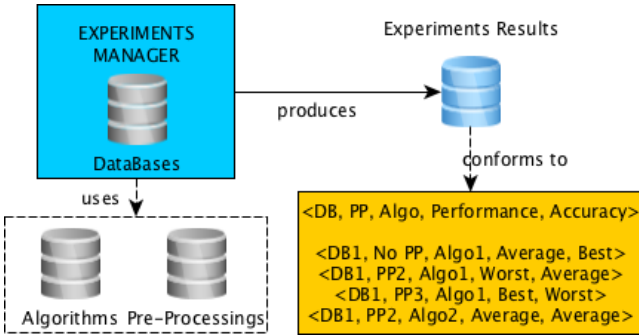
EXPERIMENTS MANAGER

DataBases

produces

Experiments Results

conforms to

uses

<DB, PP, Algo, Performance, Accuracy>

<DB1, No PP, Algo1, Average, Best>
<DB1, PP2, Algo1, Worst, Average>
<DB1, PP3, Algo1, Best, Worst>
<DB1, PP2, Algo2, Average, Average>

Algorithms

Pre-Processings